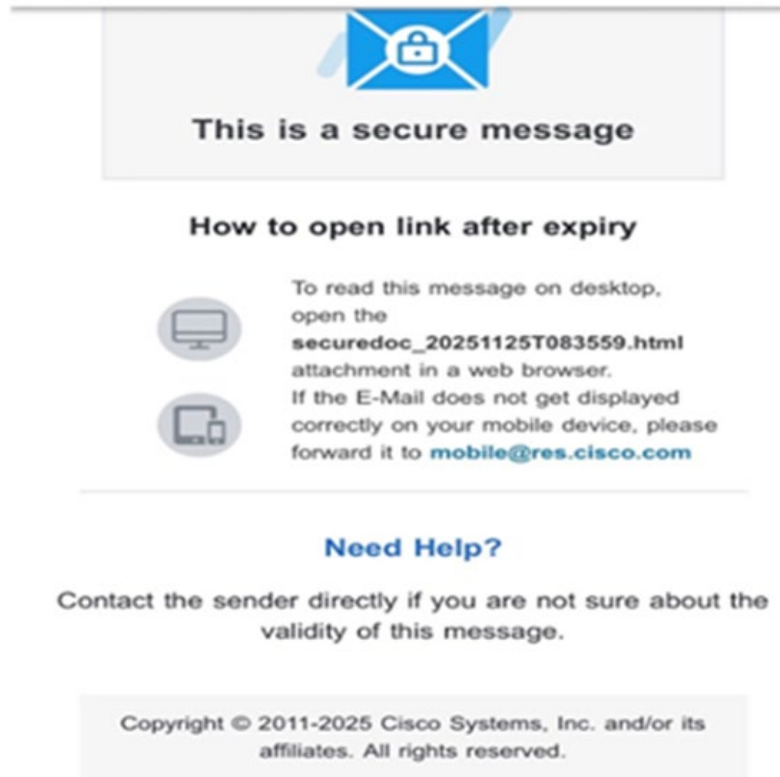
This is a secure message

How to open link after expiry

To read this message on desktop, open the **securedoc_20251125T083559.html** attachment in a web browser.
If the E-Mail does not get displayed correctly on your mobile device, please forward it to mobile@res.cisco.com

Need Help?

Contact the sender directly if you are not sure about the validity of this message.

Copyright © 2011-2025 Cisco Systems, Inc. and/or its affiliates. All rights reserved.